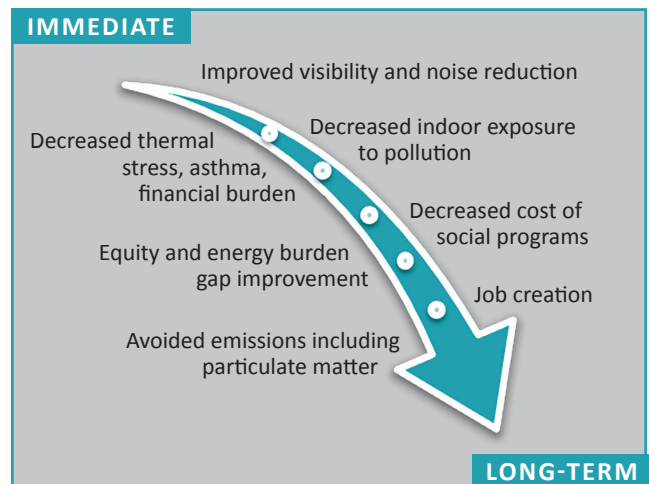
IMMEDIATE

Improved visibility and noise reduction

Decreased thermal stress, asthma, financial burden

Decreased indoor exposure to pollution

Decreased cost of social programs

Equity and energy burden gap improvement

Job creation

Avoided emissions including particulate matter

LONG-TERM